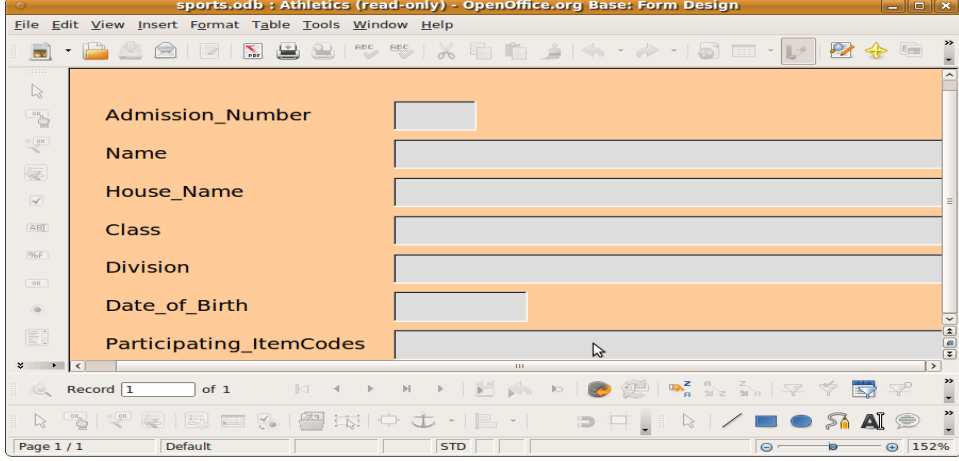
sports.odb : Athletics (read-only) - OpenOffice.org Base: Form Design

File Edit View Insert Format Table Tools Window Help

Admission_Number

Name

House_Name

Class

Division

Date_of_Birth

Participating_ItemCodes

Record 1 of 1

Page 1 / 1 Default STD 152%